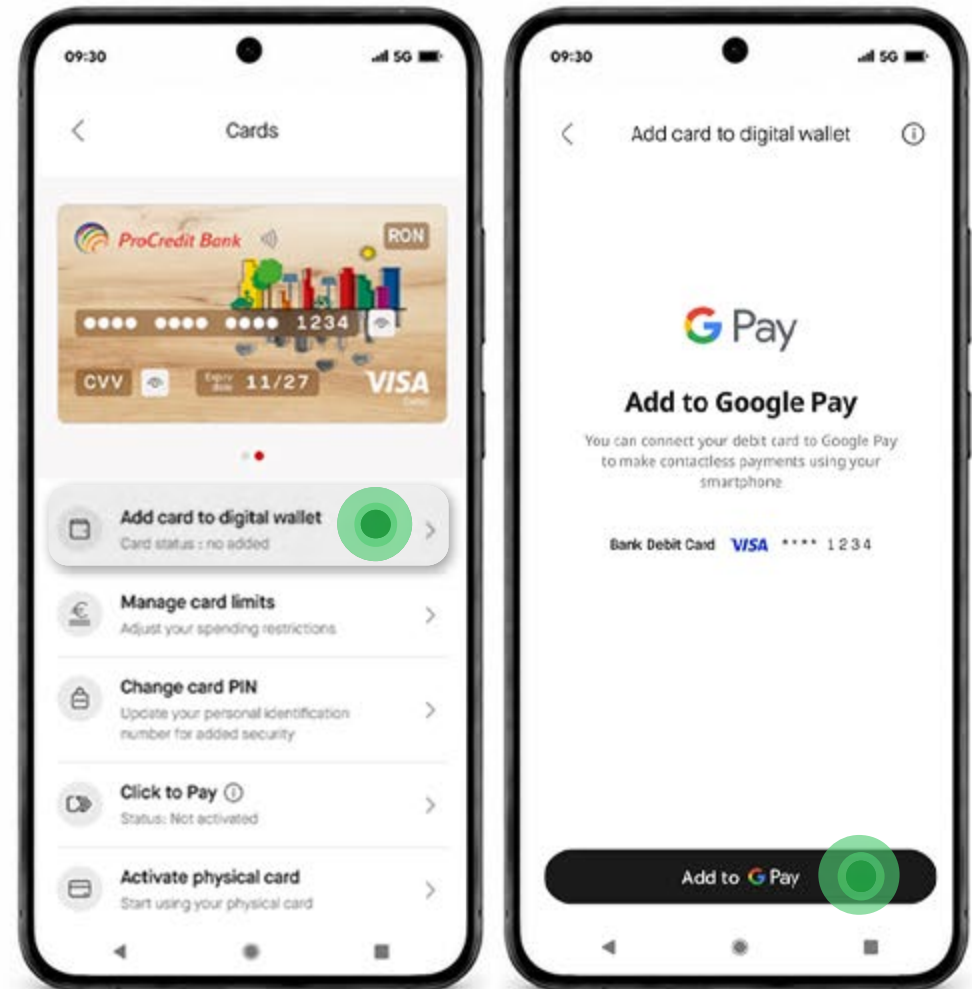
09:30
5G

Cards

ProCredit Bank
RON
●●●● ●●●● ●●●● 1234
CVV
Expiry date 11/27
VISA

Add card to digital wallet
Card status : no added

Manage card limits
Adjust your spending restrictions

Change card PIN
Update your personal identification number for added security

Click to Pay
Status: Not activated

Activate physical card
Start using your physical card

09:30
5G

Add card to digital wallet

G Pay

Add to Google Pay

You can connect your debit card to Google Pay to make contactless payments using your smartphone

Bank Debit Card VISA **** 1234

Add to G Pay